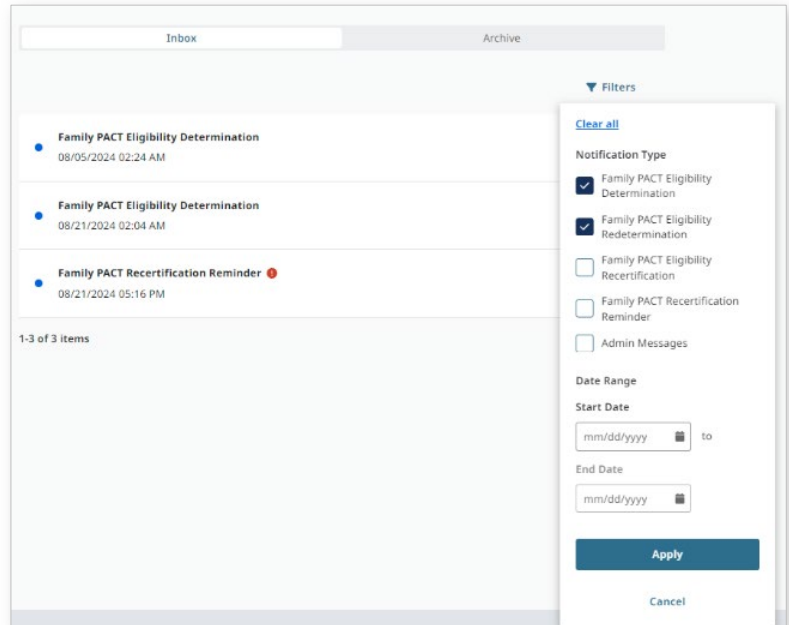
Inbox

Archive

Filters

Family PACT Eligibility Determination
08/05/2024 02:24 AM

Family PACT Eligibility Determination
08/21/2024 02:04 AM

Family PACT Recertification Reminder
08/21/2024 05:16 PM

1-3 of 3 items

Clear all

Notification Type

Family PACT Eligibility Determination

Family PACT Eligibility Redetermination

Family PACT Eligibility Recertification

Family PACT Recertification Reminder

Admin Messages

Date Range

Start Date

mm/dd/yyyy

to

End Date

mm/dd/yyyy

Apply

Cancel